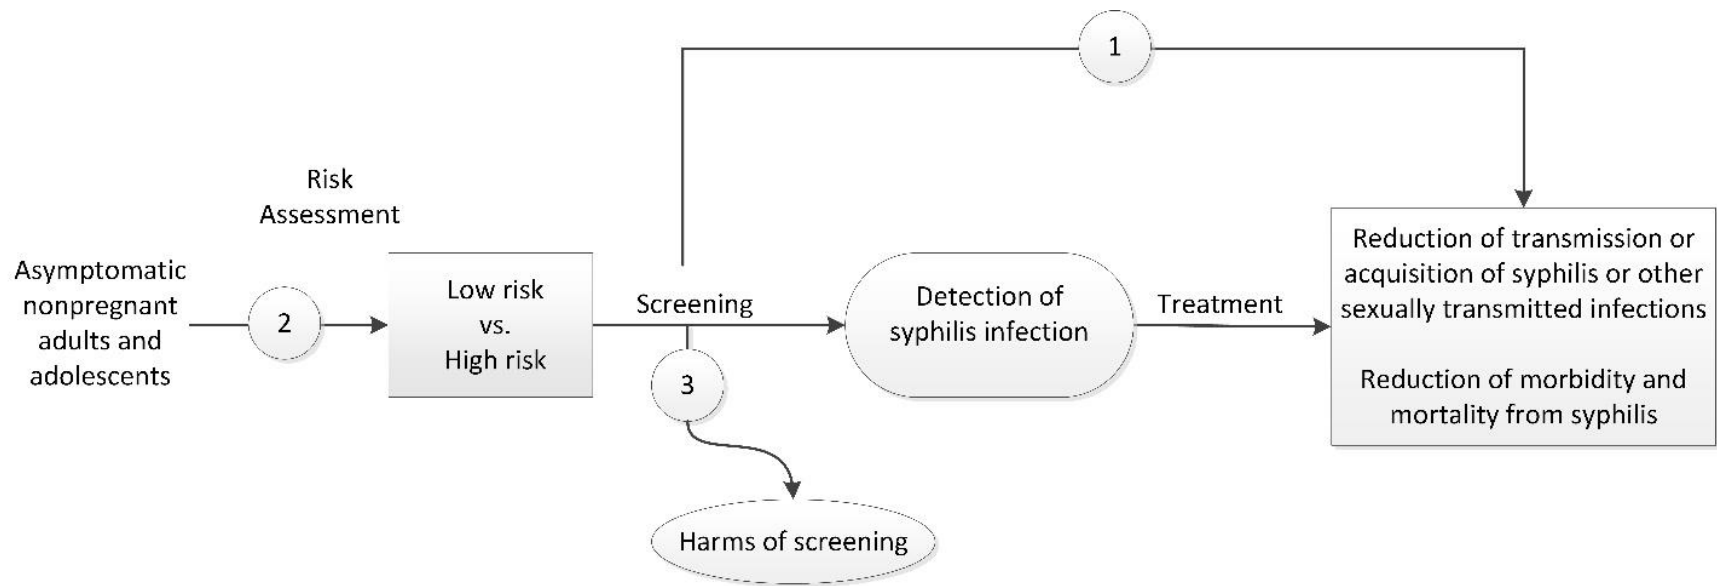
1

Risk Assessment

Asymptomatic nonpregnant adults and adolescents

2

Low risk vs. High risk

Screening

3

Detection of syphilis infection

Treatment

Reduction of transmission or acquisition of syphilis or other sexually transmitted infections

Reduction of morbidity and mortality from syphilis

Harms of screening